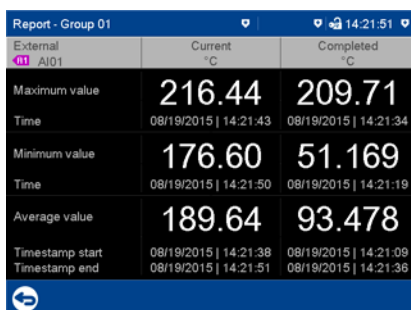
Report - Group 01

14:21:51

External
R1 AI01

Current
°C

Completed
°C

| | Current | Completed |
|---|---|---|
| Maximum value | 216.44 | 209.71 |
| Time | 08/19/2015 \| 14:21:43 | 08/19/2015 \| 14:21:34 |
| Minimum value | 176.60 | 51.169 |
| Time | 08/19/2015 \| 14:21:50 | 08/19/2015 \| 14:21:19 |
| Average value | 189.64 | 93.478 |
| Timestamp start | 08/19/2015 \| 14:21:38 | 08/19/2015 \| 14:21:09 |
| Timestamp end | 08/19/2015 \| 14:21:51 | 08/19/2015 \| 14:21:36 |